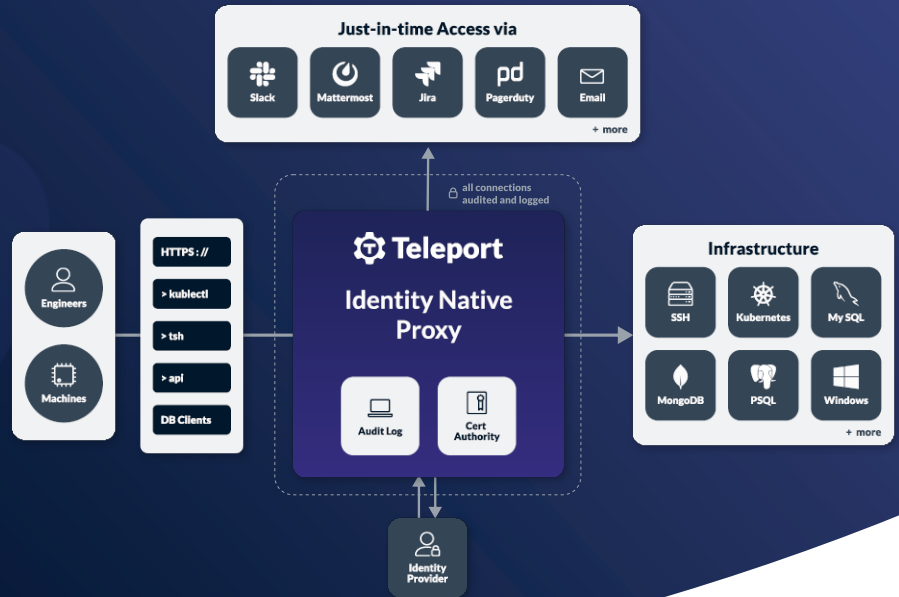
Just-in-time Access via

Slack
Mattermost
Jira
Pagerduty
Email
+ more

all connections audited and logged

Engineers
Machines

HTTPS : //
> kubectl
> tsh
> api
DB Clients

Teleport
Identity Native Proxy

Audit Log
Cert Authority

Infrastructure

SSH
Kubernetes
My SQL
MongoDB
PSQL
Windows
+ more

Identity Provider